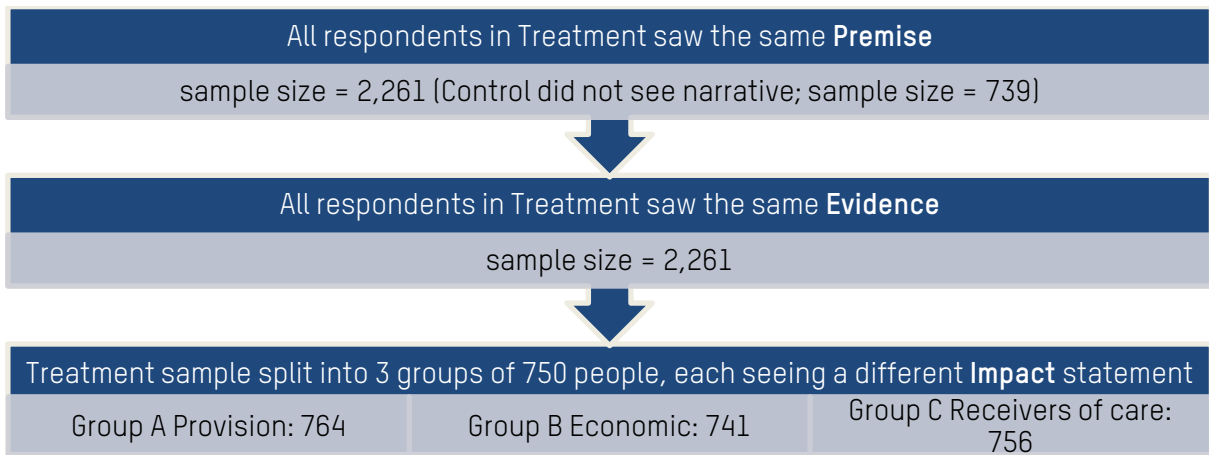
All respondents in Treatment saw the same **Premise**

sample size = 2,261 (Control did not see narrative; sample size = 739)

All respondents in Treatment saw the same **Evidence**

sample size = 2,261

Treatment sample split into 3 groups of 750 people, each seeing a different **Impact** statement

| Group A Provision: 764 | Group B Economic: 741 | Group C Receivers of care: 756 |
|---|---|---|